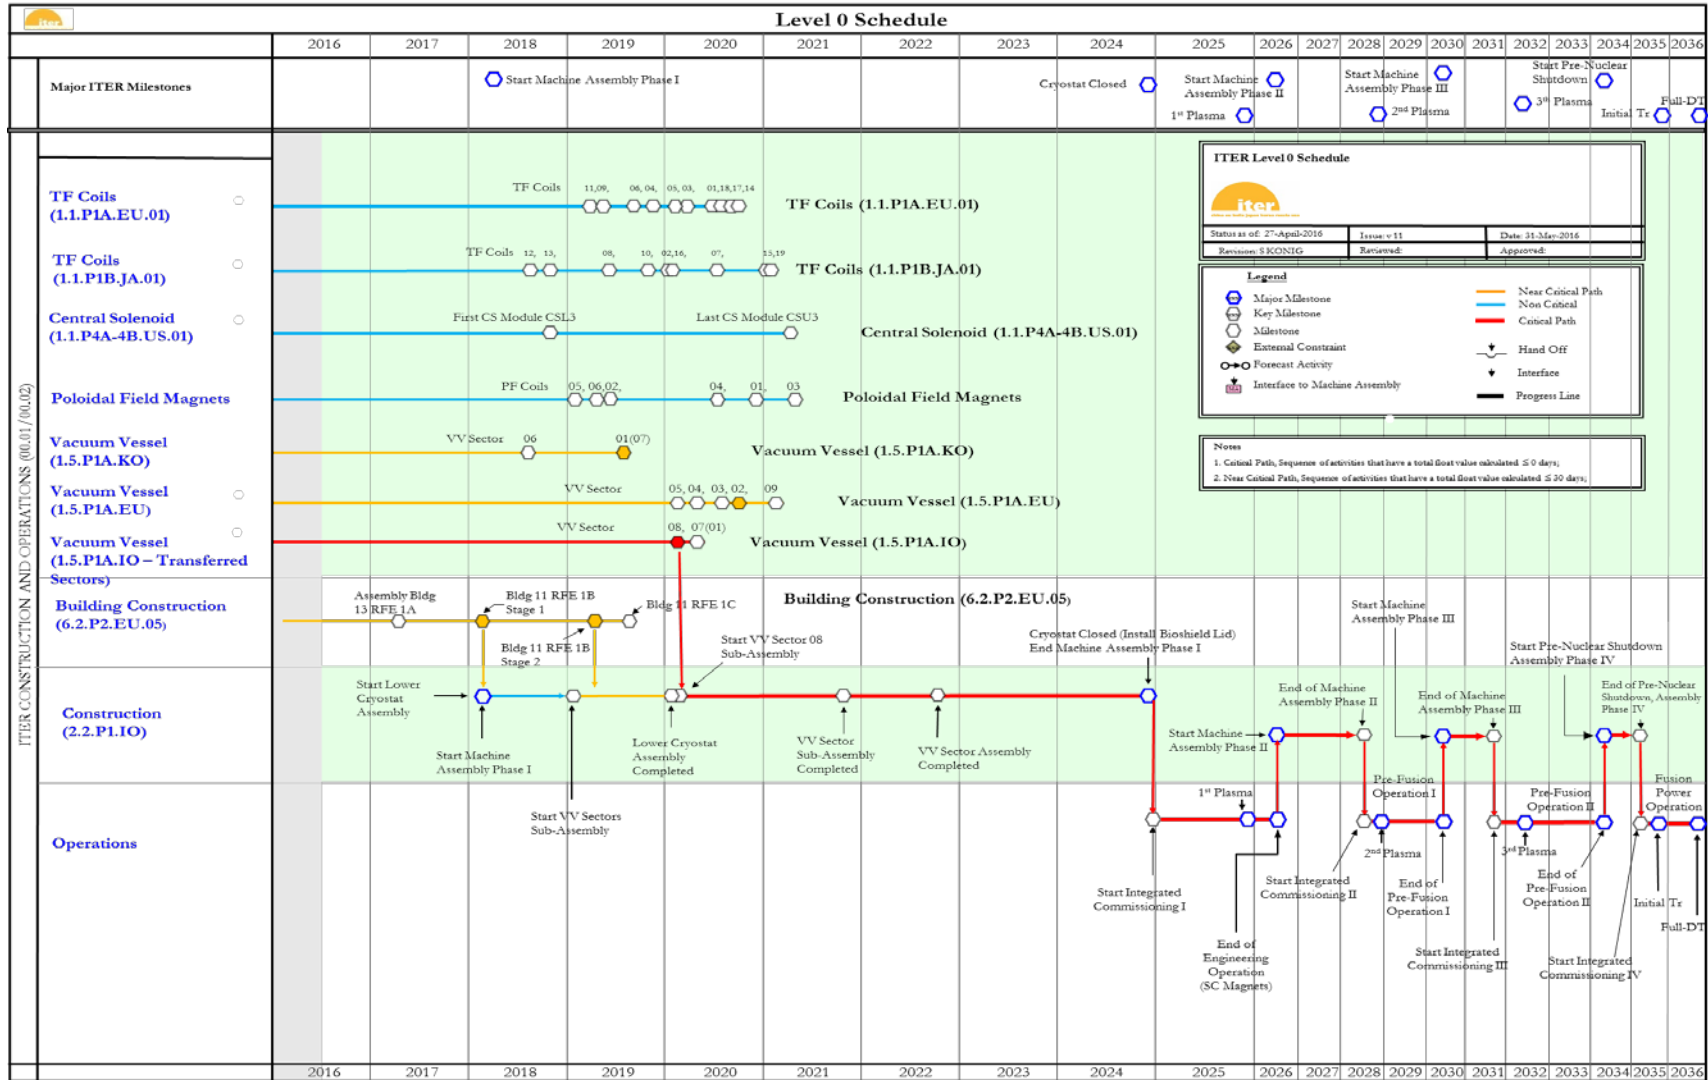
iter

Level 0 Schedule

| | 2016 | 2017 | 2018 | 2019 | 2020 | 2021 | 2022 | 2023 | 2024 | 2025 | 2026 | 2027 | 2028 | 2029 | 2030 | 2031 | 2032 | 2033 | 2034 | 2035 | 2036 |
|---|---|---|---|---|---|---|---|---|---|---|---|---|---|---|---|---|---|---|---|---|---|

Major ITER Milestones

Start Machine Assembly Phase I
Cryostat Closed
Start Machine Assembly Phase II
1st Plasma
Start Machine Assembly Phase III
2nd Plasma
Start Pre-Nuclear Shutdown
3rd Plasma
Initial Tr
Full-DT

ITER CONSTRUCTION AND OPERATIONS (00.01/00.02)

TF Coils (1.1.P1A.EU.01)
TF Coils 11,09, 06, 04, 05, 03, 01,18,17,14
TF Coils (1.1.P1A.EU.01)

TF Coils (1.1.P1B.JA.01)
TF Coils 12, 13, 08, 10, 02,16, 07, 15,19
TF Coils (1.1.P1B.JA.01)

Central Solenoid (1.1.P4A-4B.US.01)
First CS Module CSL3
Last CS Module CSU3
Central Solenoid (1.1.P4A-4B.US.01)

Poloidal Field Magnets
PF Coils 05, 06,02, 04, 01, 03
Poloidal Field Magnets

Vacuum Vessel (1.5.P1A.KO)
VV Sector 06 01(07)
Vacuum Vessel (1.5.P1A.KO)

Vacuum Vessel (1.5.P1A.EU)
VV Sector 05, 04, 03, 02, 09
Vacuum Vessel (1.5.P1A.EU)

Vacuum Vessel (1.5.P1A.IO – Transferred Sectors)
VV Sector 08, 07(01)
Vacuum Vessel (1.5.P1A.IO)

Building Construction (6.2.P2.EU.05)
Assembly Bldg 13 RFE 1A
Bldg 11 RFE 1B Stage 1
Bldg 11 RFE 1C
Bldg 11 RFE 1B Stage 2
Building Construction (6.2.P2.EU.05)

ITER Level 0 Schedule
iter
Status as of: 27-April-2016 | Issue: v 11 | Date: 31-Mar-2016
Revision: S KONIG | Reviewed: | Approved:

Legend
Major Milestone
Key Milestone
Milestone
External Constraint
Forecast Activity
Interface to Machine Assembly
Near Critical Path
Non Critical
Critical Path
Hand Off
Interface
Progress Line

Notes
1. Critical Path, Sequence of activities that have a total float value calculated ≤ 0 days;
2. Near Critical Path, Sequence of activities that have a total float value calculated ≤ 30 days;

Construction (2.2.P1.IO)
Start Lower Cryostat Assembly
Start Machine Assembly Phase I
Start VV Sector 08 Sub-Assembly
Lower Cryostat Assembly Completed
VV Sector Sub-Assembly Completed
VV Sector Assembly Completed
Cryostat Closed (Install Bioshield Lid) End Machine Assembly Phase I
Start Machine Assembly Phase II
End of Machine Assembly Phase II
Start Machine Assembly Phase III
End of Machine Assembly Phase III
Start Pre-Nuclear Shutdown Assembly Phase IV
End of Pre-Nuclear Shutdown, Assembly Phase IV

Operations
Start VV Sectors Sub-Assembly
1st Plasma
Start Integrated Commissioning I
End of Engineering Operation (SC Magnets)
Start Integrated Commissioning II
Pre-Fusion Operation I
2nd Plasma
End of Pre-Fusion Operation I
Start Integrated Commissioning III
Pre-Fusion Operation II
3rd Plasma
End of Pre-Fusion Operation II
Start Integrated Commissioning IV
Initial Tr
Full-DT
Fusion Power Operation

2016 2017 2018 2019 2020 2021 2022 2023 2024 2025 2026 2027 2028 2029 2030 2031 2032 2033 2034 2035 2036